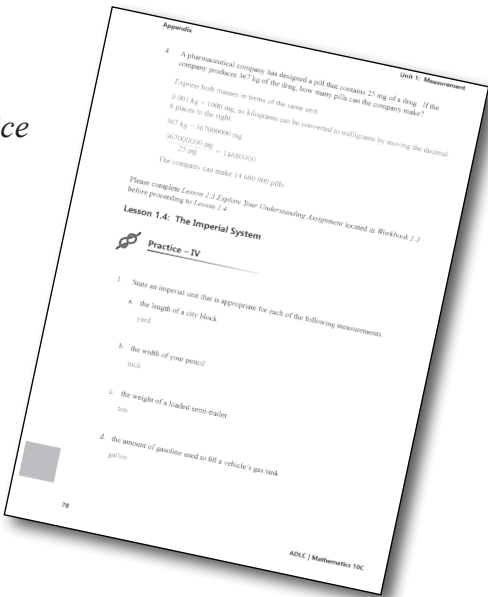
ce

Appendix

Unit 1: Measurement

4. A pharmaceutical company has designed a pill that contains 25 mg of a drug. If the company produces 367 kg of the drug, how many pills can the company make?

Express both masses in terms of the same unit.

0.001 kg = 1000 mg, so kilograms can be converted to milligrams by moving the decimal 6 places to the right.

367 kg = 367000000 mg

$\frac{367000000 \text{ mg}}{25 \text{ mg}} = 14680000$

The company can make 14 680 000 pills.

Please complete *Lesson 1.3 Explore Your Understanding Assignment* located in *Workbook 1.3* before proceeding to *Lesson 1.4*.

Lesson 1.4: The Imperial System

Practice – IV

1. State an imperial unit that is appropriate for each of the following measurements.

a. the length of a city block

yard

b. the width of your pencil

inch

c. the weight of a loaded semi-trailer

ton

d. the amount of gasoline used to fill a vehicle's gas tank

gallon

78

ADLC | Mathematics 10C